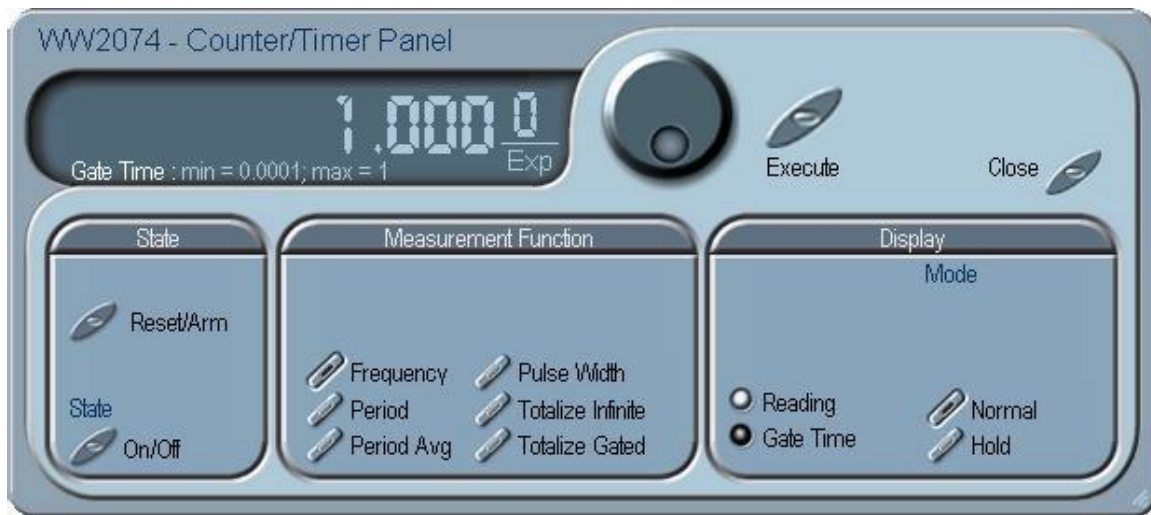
WW2074 - Counter/Timer Panel

1.000 0
Exp

Gate Time : min = 0.0001; max = 1

Execute

Close

State

Reset/Arm

State

On/Off

Measurement Function

Frequency
Pulse Width
Period
Totalize Infinite
Period Avg
Totalize Gated

Display

Mode

Reading
Gate Time

Normal
Hold